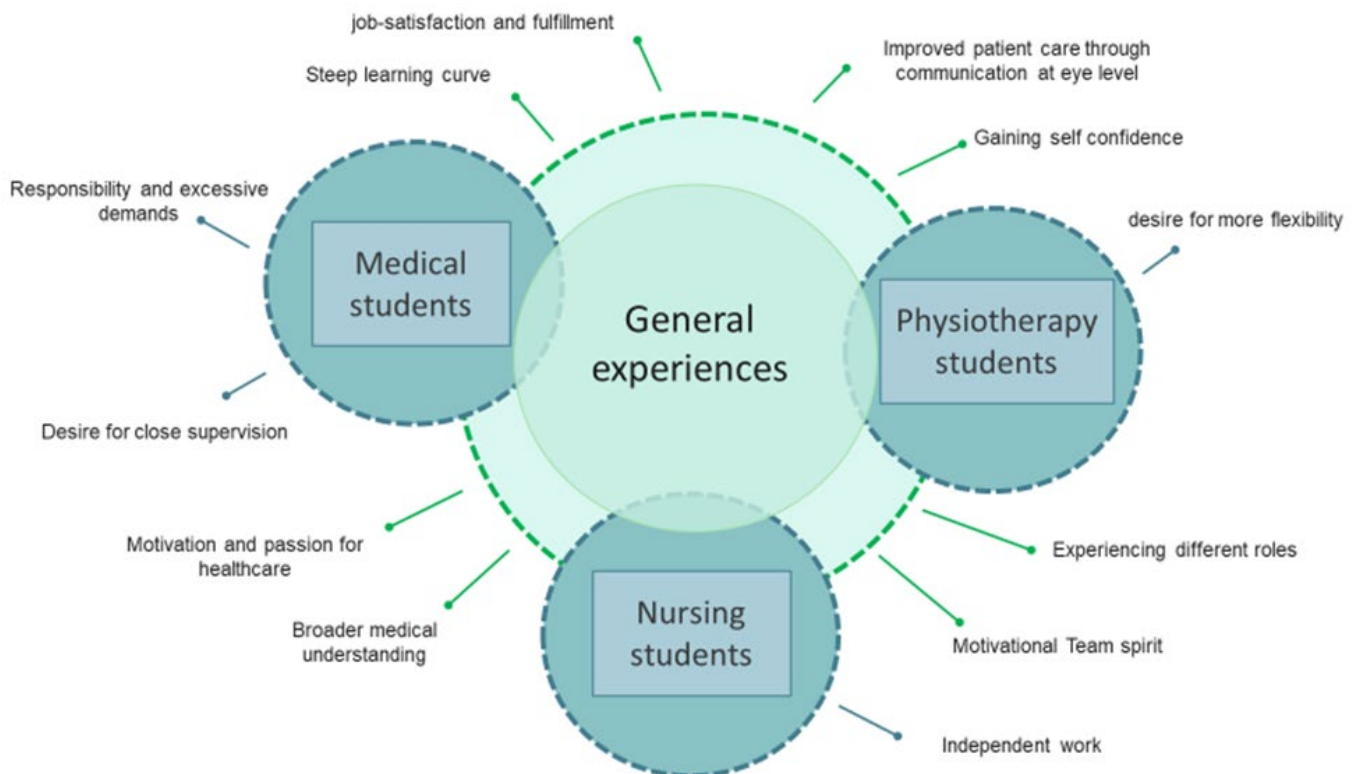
job-satisfaction and fulfillment

Improved patient care through communication at eye level

Steep learning curve

Gaining self confidence

Responsibility and excessive demands

desire for more flexibility

Medical students

General experiences

Physiotherapy students

Desire for close supervision

Motivation and passion for healthcare

Experiencing different roles

Broader medical understanding

Nursing students

Motivational Team spirit

Independent work